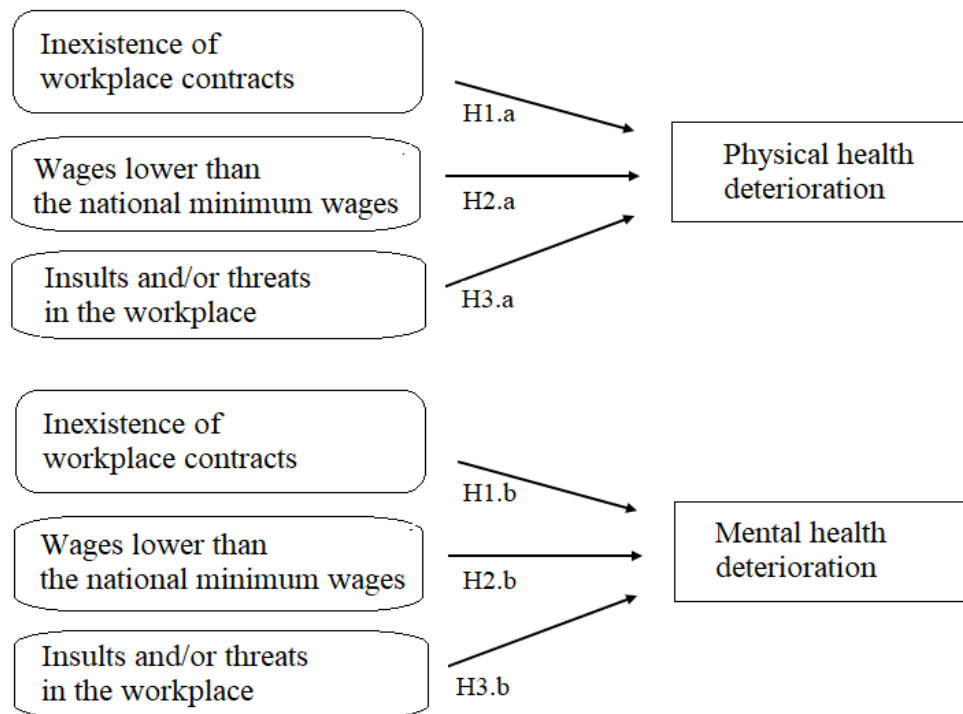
Inexistence of workplace contracts

H1.a

Wages lower than the national minimum wages

H2.a

Insults and/or threats in the workplace

H3.a

Physical health deterioration

Inexistence of workplace contracts

H1.b

Wages lower than the national minimum wages

H2.b

Insults and/or threats in the workplace

H3.b

Mental health deterioration